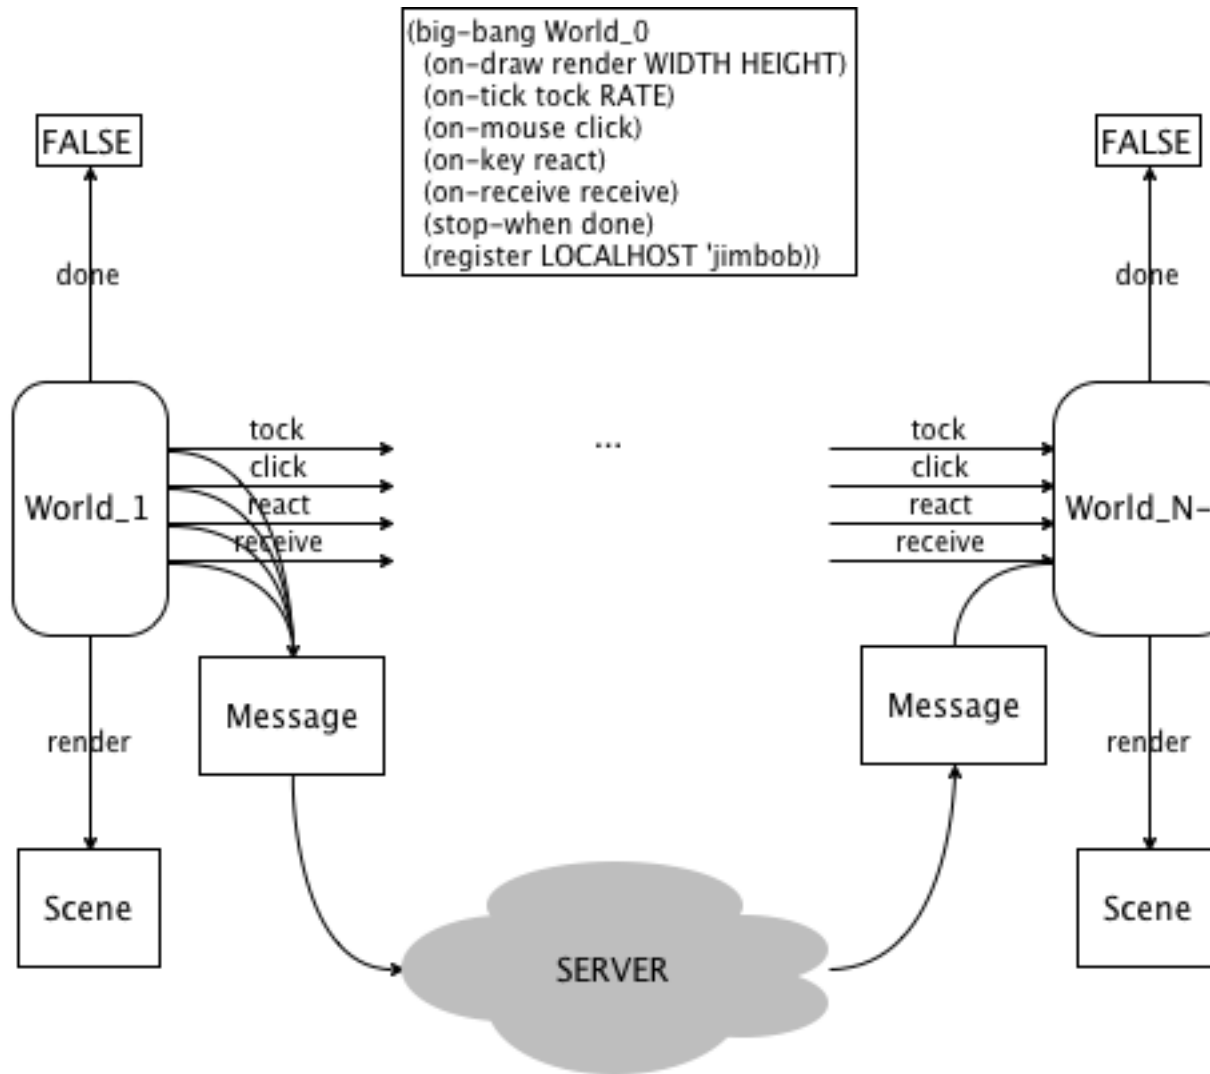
(big-bang World_0
(on-draw render WIDTH HEIGHT)
(on-tick tock RATE)
(on-mouse click)
(on-key react)
(on-receive receive)
(stop-when done)
(register LOCALHOST 'jimbob))

FALSE

done

World_1

tock
click
react
receive

Message

render

Scene

...

SERVER

FALSE

done

World_N-

tock
click
react
receive

Message

render

Scene